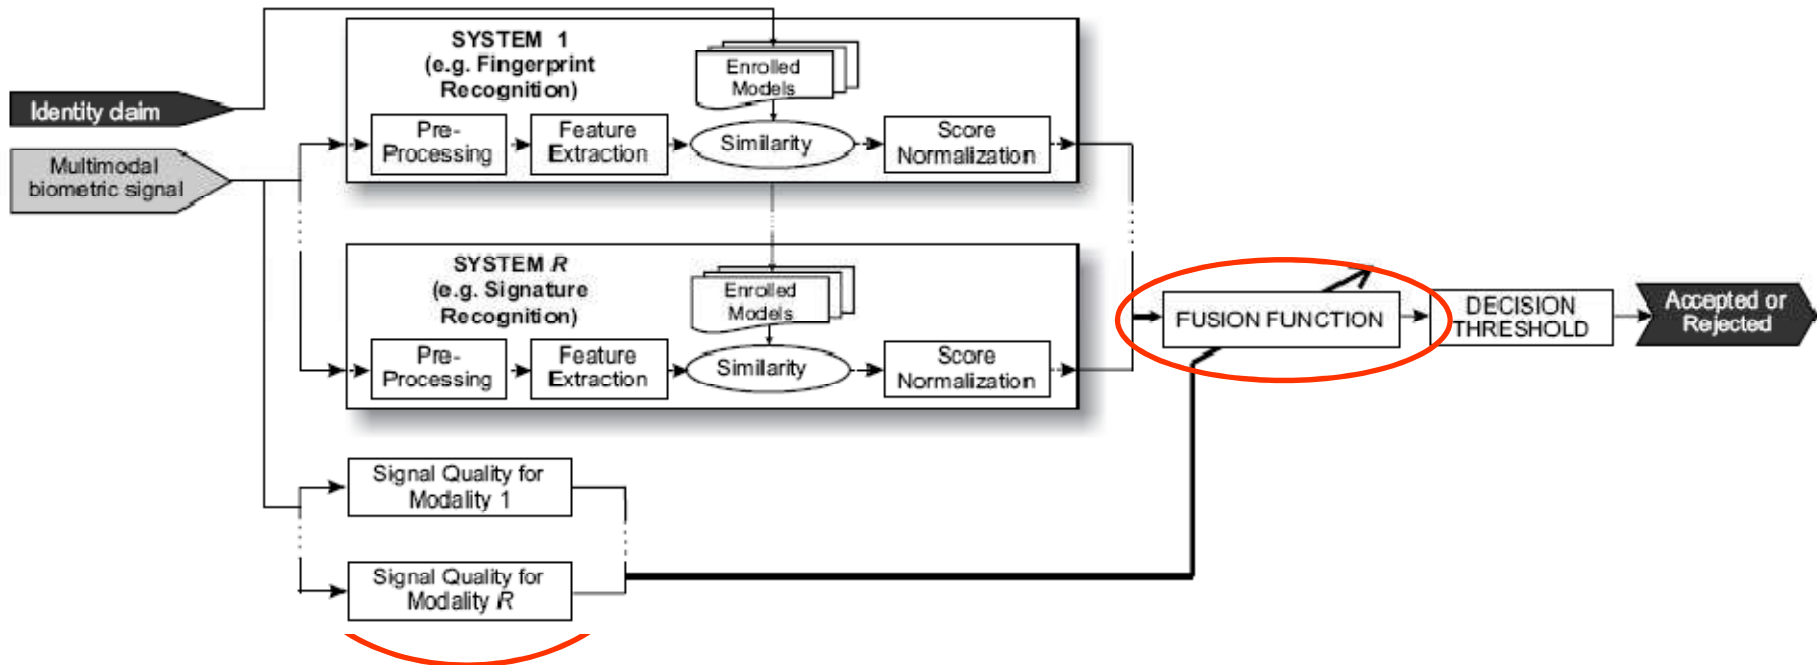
Identity claim

Multimodal biometric signal

SYSTEM 1
(e.g. Fingerprint Recognition)

Enrolled Models

Pre-Processing

Feature Extraction

Similarity

Score Normalization

SYSTEM $R$
(e.g. Signature Recognition)

Enrolled Models

Pre-Processing

Feature Extraction

Similarity

Score Normalization

FUSION FUNCTION

DECISION THRESHOLD

Accepted or Rejected

Signal Quality for Modality 1

Signal Quality for Modality $R$